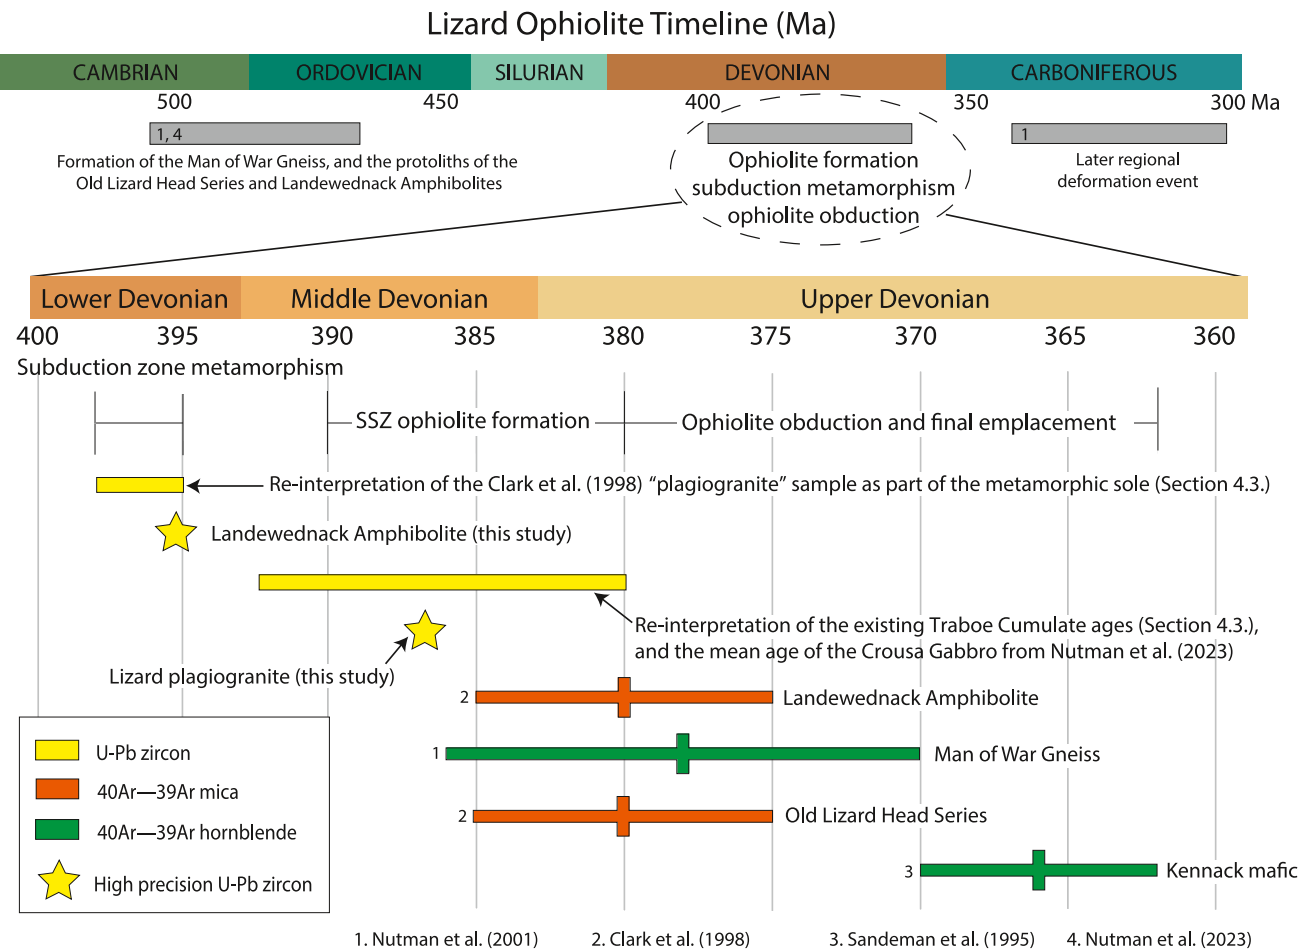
Lizard Ophiolite Timeline (Ma)

CAMBRIAN
ORDOVICIAN
SILURIAN
DEVONIAN
CARBONIFEROUS

500
450
400
350
300 Ma

1, 4
Formation of the Man of War Gneiss, and the protoliths of the Old Lizard Head Series and Landewednack Amphibolites

Ophiolite formation
subduction metamorphism
ophiolite obduction

1
Later regional deformation event

Lower Devonian
Middle Devonian
Upper Devonian

400
395
390
385
380
375
370
365
360

Subduction zone metamorphism

SSZ ophiolite formation
Ophiolite obduction and final emplacement

Re-interpretation of the Clark et al. (1998) “plagiogranite” sample as part of the metamorphic sole (Section 4.3.)

Landewednack Amphibolite (this study)

Re-interpretation of the existing Traboe Cumulate ages (Section 4.3.), and the mean age of the Crousa Gabbro from Nutman et al. (2023)

Lizard plagiogranite (this study)

2
Landewednack Amphibolite

1
Man of War Gneiss

2
Old Lizard Head Series

3
Kennack mafic

U-Pb zircon
40Ar—39Ar mica
40Ar—39Ar hornblende
High precision U-Pb zircon

1. Nutman et al. (2001)
2. Clark et al. (1998)
3. Sandeman et al. (1995)
4. Nutman et al. (2023)